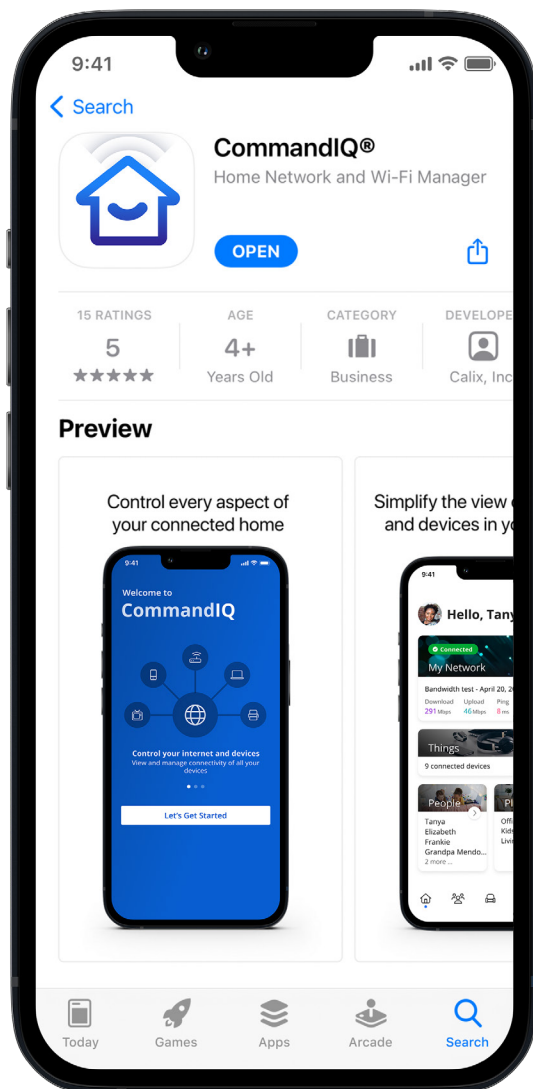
9:41

Search

CommandIQ®
Home Network and Wi-Fi Manager

OPEN

15 RATINGS
5
★★★★★

AGE
4+
Years Old

CATEGORY
Business

DEVELOPE
Calix, Inc

Preview

Control every aspect of your connected home

9:41
Welcome to
CommandIQ
Control your internet and devices
View and manage connectivity of all your devices
Let's Get Started

Simplify the view and devices in yo

9:41
Hello, Tany
Connected
My Network
Bandwidth test - April 20, 2
Download 291 Mbps
Upload 46 Mbps
Ping 11 ms
Things
9 connected devices
People
Tanya
Elizabeth
Frankie
Grandpa Mendo...
2 more ...
Pl
Offi
Kids
Livi

Today
Games
Apps
Arcade
Search